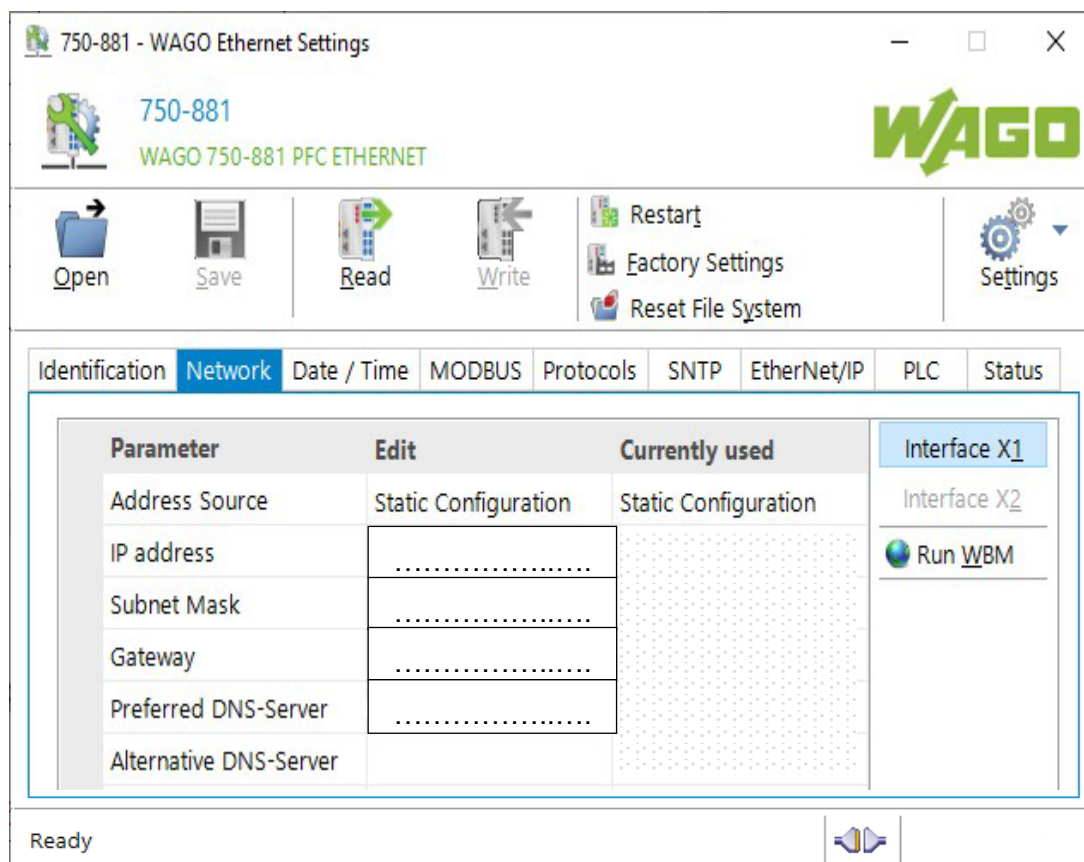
750-881 - WAGO Ethernet Settings

750-881
WAGO 750-881 PFC ETHERNET

WAGO

Open Save Read Write

Restart
Factory Settings
Reset File System

Settings

Identification Network Date / Time MODBUS Protocols SNTP EtherNet/IP PLC Status

| Parameter | Edit | Currently used |
|---|---|---|
| Address Source | Static Configuration | Static Configuration |
| IP address | ………………..…. | |
| Subnet Mask | ………………..…. | |
| Gateway | ………………..…. | |
| Preferred DNS-Server | ………………..…. | |
| Alternative DNS-Server | | |

Interface X1
Interface X2
Run WBM

Ready